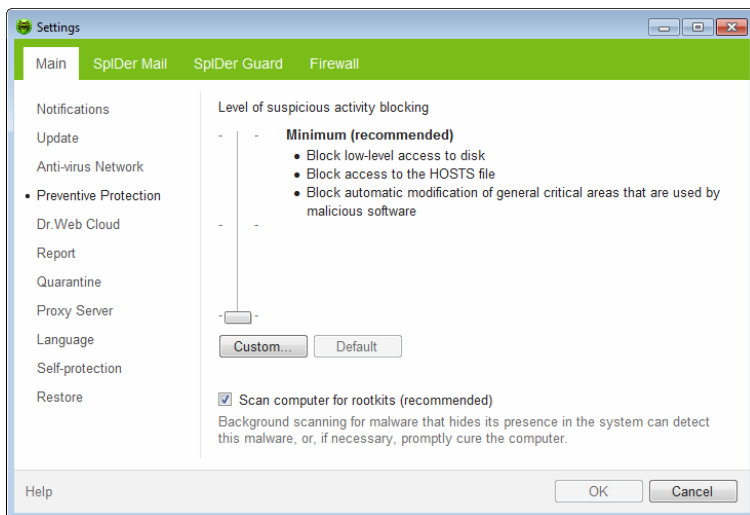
Settings

Main SpIDer Mail SpIDer Guard Firewall

Notifications
Update
Anti-virus Network
• Preventive Protection
Dr.Web Cloud
Report
Quarantine
Proxy Server
Language
Self-protection
Restore

Level of suspicious activity blocking

Minimum (recommended)
• Block low-level access to disk
• Block access to the HOSTS file
• Block automatic modification of general critical areas that are used by malicious software

Custom... Default

Scan computer for rootkits (recommended)
Background scanning for malware that hides its presence in the system can detect this malware, or, if necessary, promptly cure the computer.

Help OK Cancel